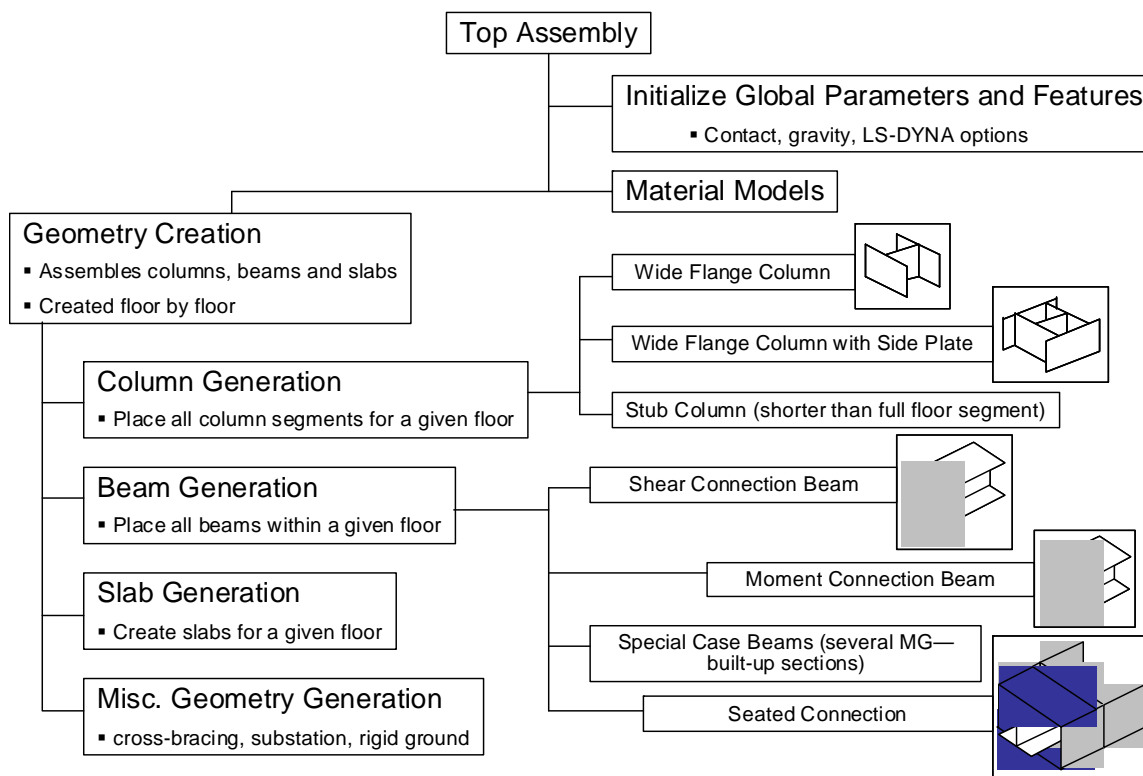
Top Assembly

Initialize Global Parameters and Features
▪ Contact, gravity, LS-DYNA options

Material Models

Geometry Creation
▪ Assembles columns, beams and slabs
▪ Created floor by floor

Column Generation
▪ Place all column segments for a given floor

Wide Flange Column

Wide Flange Column with Side Plate

Stub Column (shorter than full floor segment)

Beam Generation
▪ Place all beams within a given floor

Shear Connection Beam

Moment Connection Beam

Slab Generation
▪ Create slabs for a given floor

Special Case Beams (several MG—built-up sections)

Misc. Geometry Generation
▪ cross-bracing, substation, rigid ground

Seated Connection